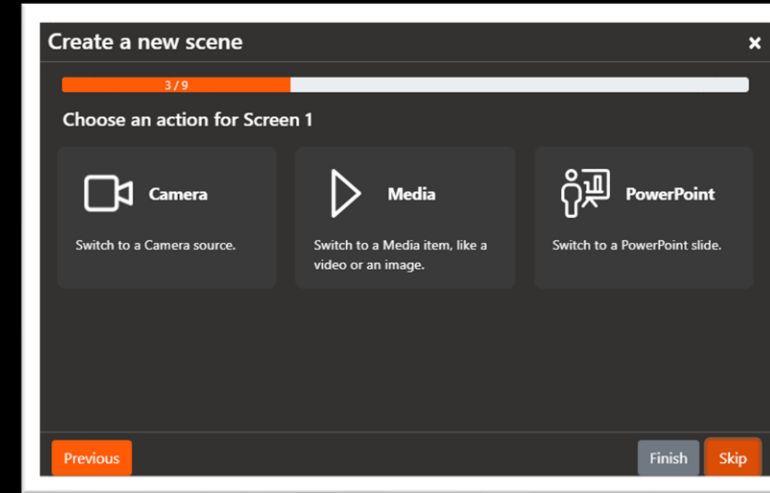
Create a new scene

×

3 / 9

Choose an action for Screen 1

Camera

Switch to a Camera source.

Media

Switch to a Media item, like a video or an image.

PowerPoint

Switch to a PowerPoint slide.

Previous

Finish

Skip